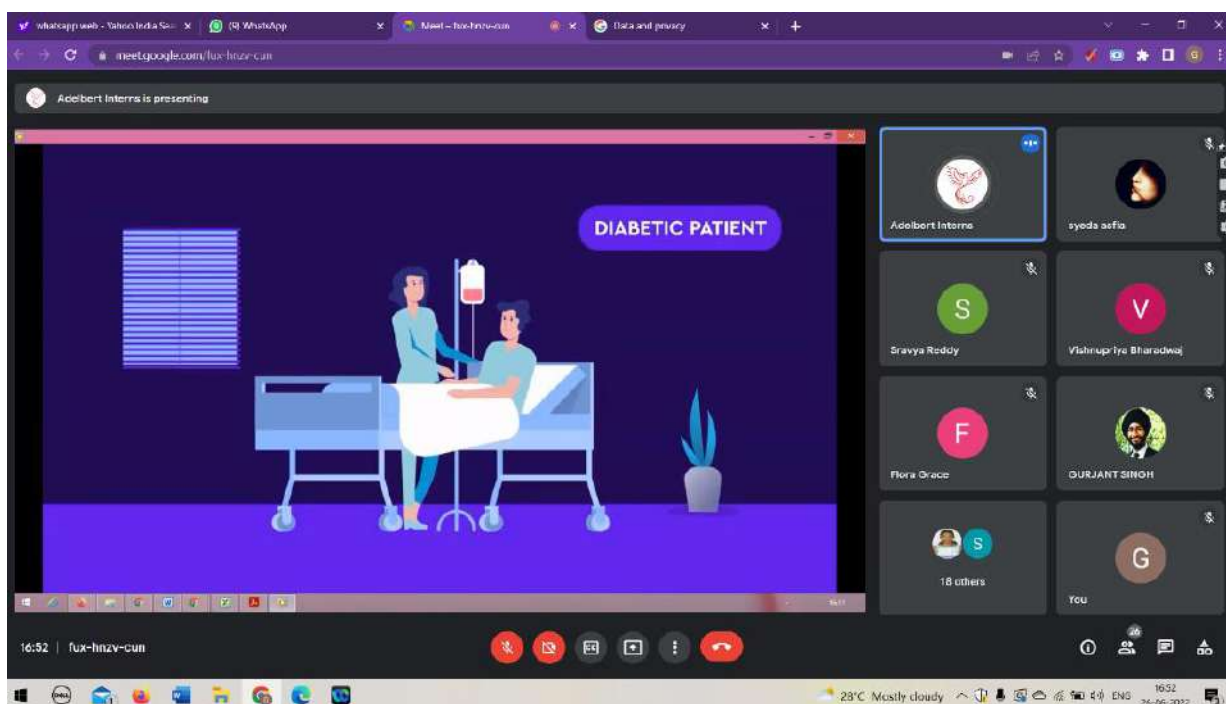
whatsapp web - Yahoo India Sea × (9) WhatsApp × Meet – fux-hnzv-cun × × Data and privacy × +

meet.google.com/fux-hnzv-cun

Adelbert Interns is presenting

DIABETIC PATIENT

Adelbert Interns

syeda asfia

S
Sravya Reddy

V
Vishnupriya Bharadwaj

F
Flora Grace

GURJANT SINGH

S
18 others

G
You

16:52 | fux-hnzv-cun

28°C Mostly cloudy ENG 16:52 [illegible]